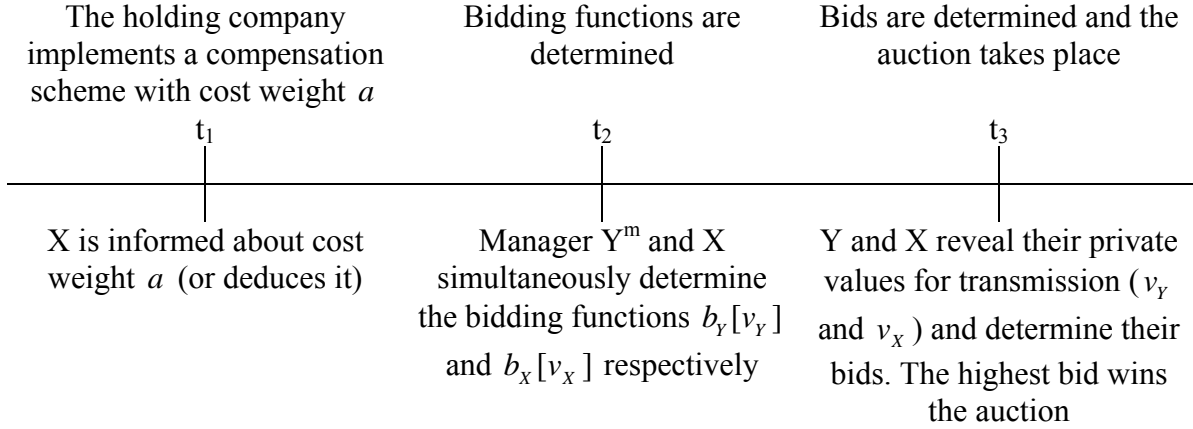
The holding company implements a compensation scheme with cost weight $a$

Bidding functions are determined

Bids are determined and the auction takes place

$t_1$

$t_2$

$t_3$

X is informed about cost weight $a$ (or deduces it)

Manager $Y^m$ and X simultaneously determine the bidding functions $b_Y[v_Y]$ and $b_X[v_X]$ respectively

Y and X reveal their private values for transmission ($v_Y$ and $v_X$) and determine their bids. The highest bid wins the auction